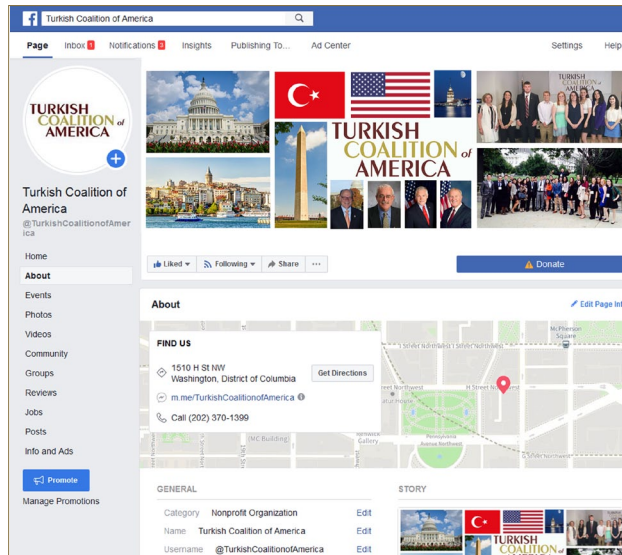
Turkish Coalition of America

Page Inbox 1 Notifications 3 Insights Publishing To... Ad Center Settings Help

TURKISH COALITION of AMERICA

Turkish Coalition of America
@TurkishCoalitionofAmerica

Home
About
Events
Photos
Videos
Community
Groups
Reviews
Jobs
Posts
Info and Ads

Promote
Manage Promotions

TURKISH COALITION of AMERICA

TURKISH COALITION of AMERICA

Liked Following Share ...

Donate

About

Edit Page Info

FIND US

1510 H St NW
Washington, District of Columbia

Get Directions

m.me/TurkishCoalitionofAmerica

Call (202) 370-1399

McPherson Square

I Street Northwest

H Street Northwest

Pennsylvania Avenue Northwest

GENERAL

Category Nonprofit Organization Edit
Name Turkish Coalition of America Edit
Username @TurkishCoalitionofAmerica Edit

STORY

TURKISH COALITION